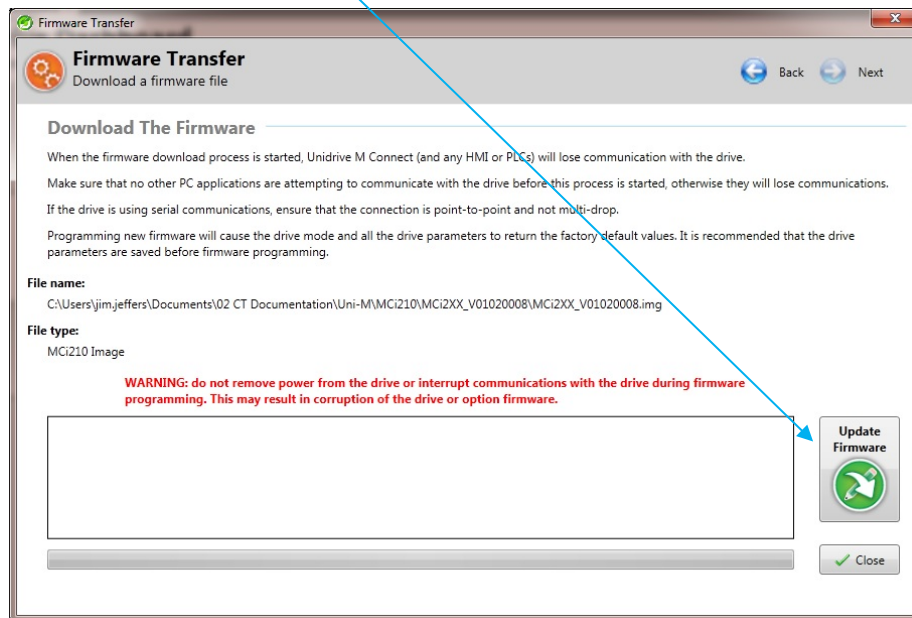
Firmware Transfer

Firmware Transfer
Download a firmware file

Back Next

Download The Firmware

When the firmware download process is started, Unidrive M Connect (and any HMI or PLCs) will lose communication with the drive.

Make sure that no other PC applications are attempting to communicate with the drive before this process is started, otherwise they will lose communications.

If the drive is using serial communications, ensure that the connection is point-to-point and not multi-drop.

Programming new firmware will cause the drive mode and all the drive parameters to return the factory default values. It is recommended that the drive parameters are saved before firmware programming.

File name:
C:\Users\jim.jeffers\Documents\02 CT Documentation\Uni-M\MCi210\MCi2XX_V01020008\MCi2XX_V01020008.img

File type:
MCi210 Image

WARNING: do not remove power from the drive or interrupt communications with the drive during firmware programming. This may result in corruption of the drive or option firmware.

Update Firmware

Close